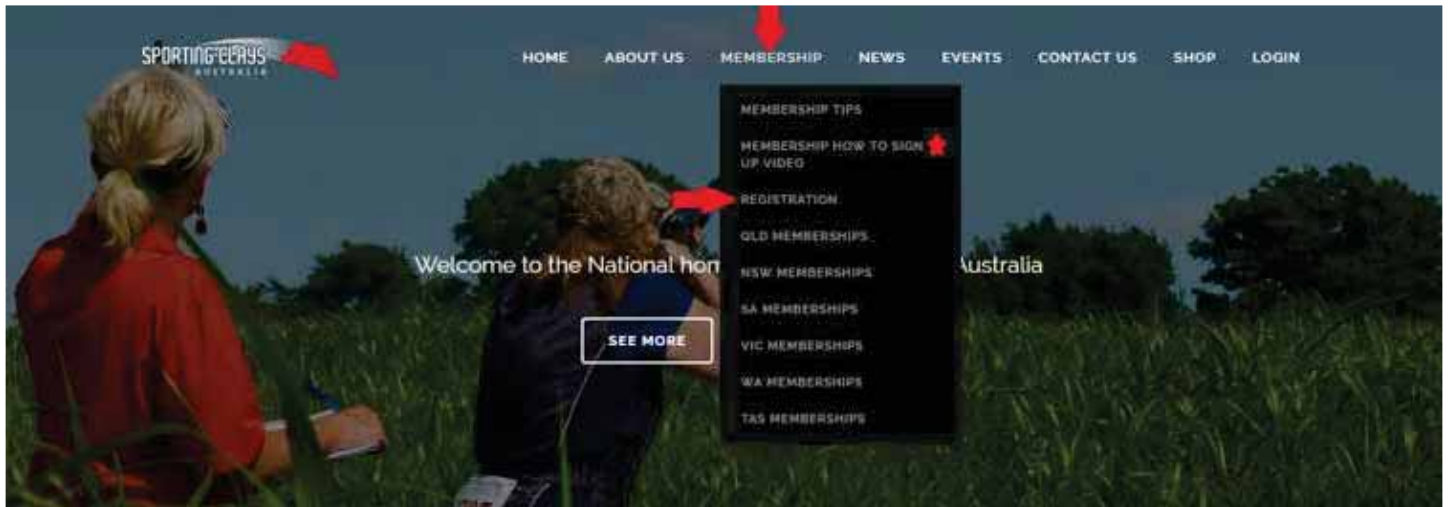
SPORTING CLAYS
AUSTRALIA

HOME ABOUT US MEMBERSHIP NEWS EVENTS CONTACT US SHOP LOGIN

MEMBERSHIP TIPS
MEMBERSHIP HOW TO SIGN UP VIDEO
REGISTRATION
QLD MEMBERSHIPS
NSW MEMBERSHIPS
SA MEMBERSHIPS
VIC MEMBERSHIPS
WA MEMBERSHIPS
TAS MEMBERSHIPS

Welcome to the National hom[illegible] Australia

SEE MORE